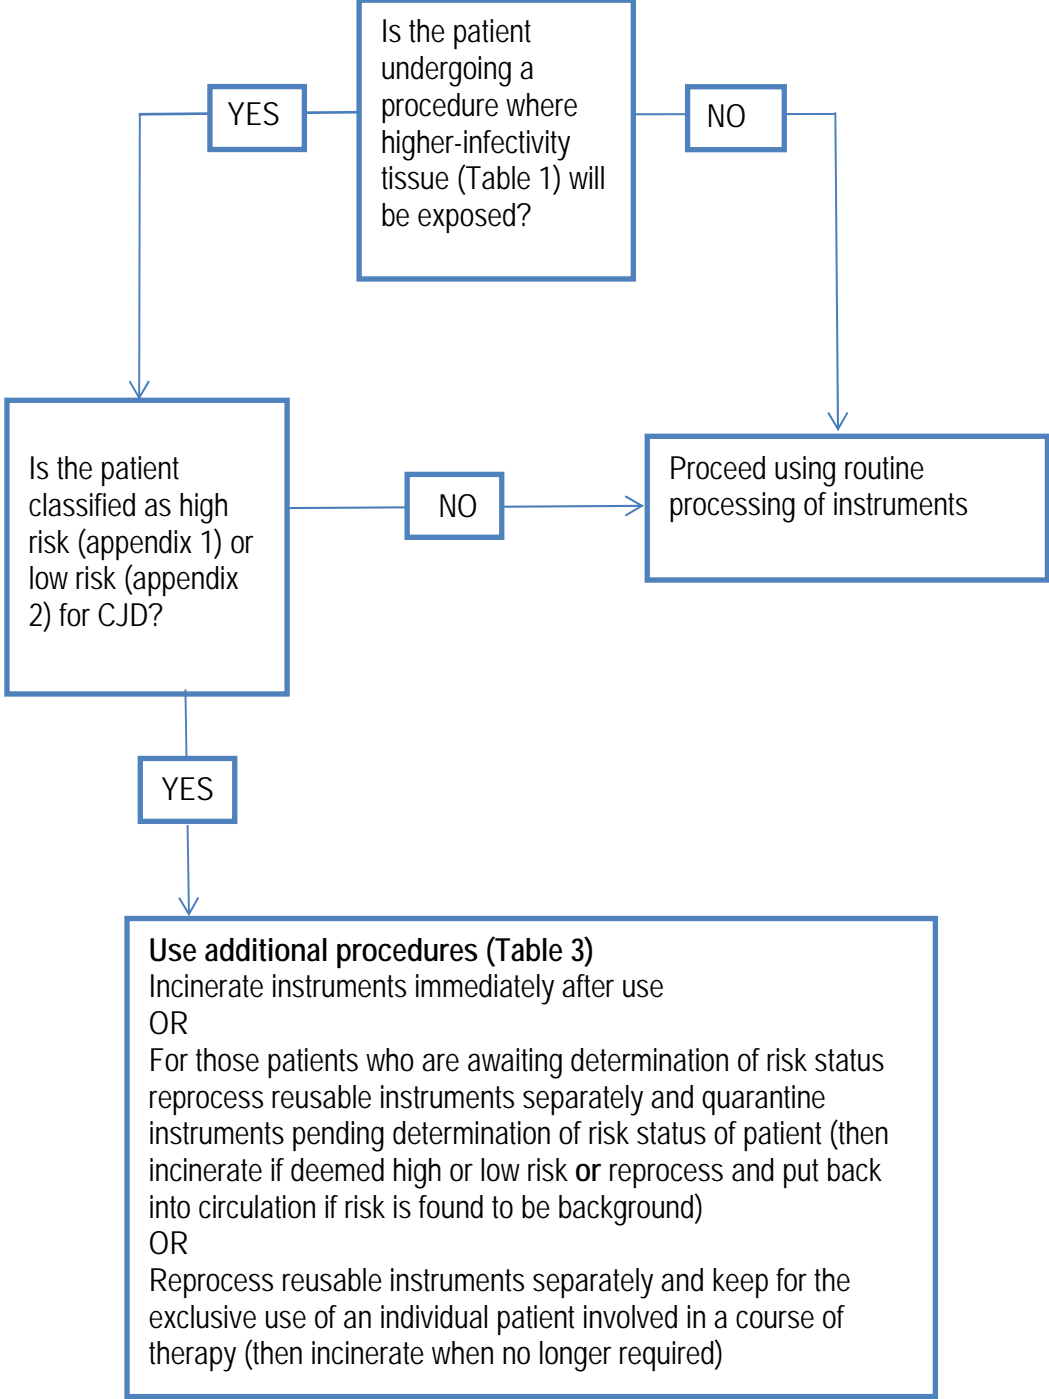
Is the patient undergoing a procedure where higher-infectivity tissue (Table 1) will be exposed?

YES

NO

Is the patient classified as high risk (appendix 1) or low risk (appendix 2) for CJD?

NO

Proceed using routine processing of instruments

YES

Use additional procedures (Table 3)
Incinerate instruments immediately after use
OR
For those patients who are awaiting determination of risk status reprocess reusable instruments separately and quarantine instruments pending determination of risk status of patient (then incinerate if deemed high or low risk **or** reprocess and put back into circulation if risk is found to be background)
OR
Reprocess reusable instruments separately and keep for the exclusive use of an individual patient involved in a course of therapy (then incinerate when no longer required)